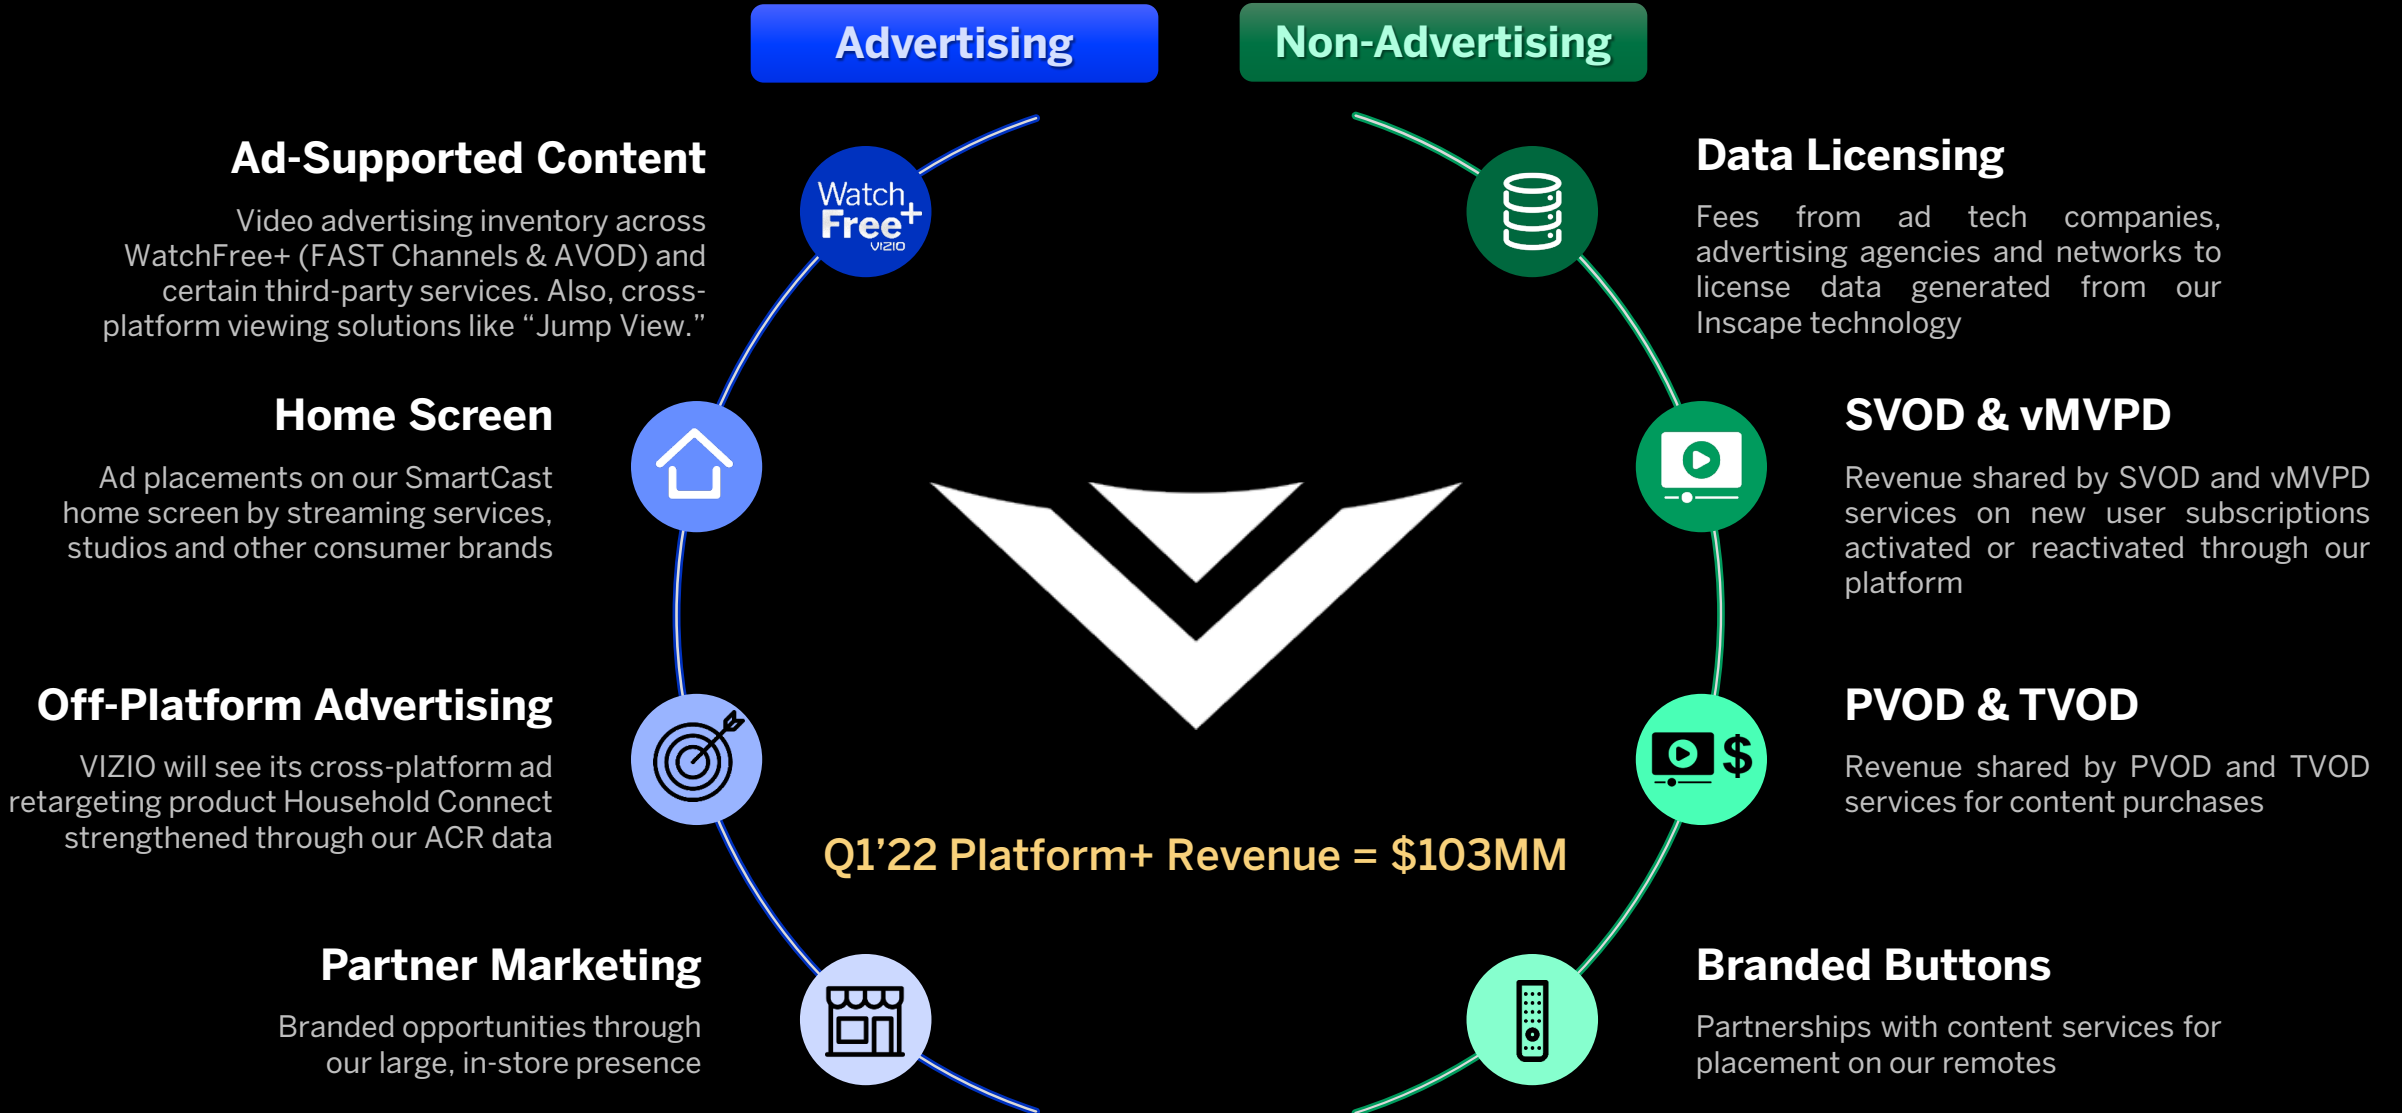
Advertising

Non-Advertising

Ad-Supported Content

Video advertising inventory across WatchFree+ (FAST Channels & AVOD) and certain third-party services. Also, cross-platform viewing solutions like “Jump View.”

Watch Free+ VIZIO

Home Screen

Ad placements on our SmartCast home screen by streaming services, studios and other consumer brands

Off-Platform Advertising

VIZIO will see its cross-platform ad retargeting product Household Connect strengthened through our ACR data

Partner Marketing

Branded opportunities through our large, in-store presence

Data Licensing

Fees from ad tech companies, advertising agencies and networks to license data generated from our Inscape technology

SVOD & vMVPD

Revenue shared by SVOD and vMVPD services on new user subscriptions activated or reactivated through our platform

PVOD & TVOD

Revenue shared by PVOD and TVOD services for content purchases

Branded Buttons

Partnerships with content services for placement on our remotes

Q1’22 Platform+ Revenue = $103MM